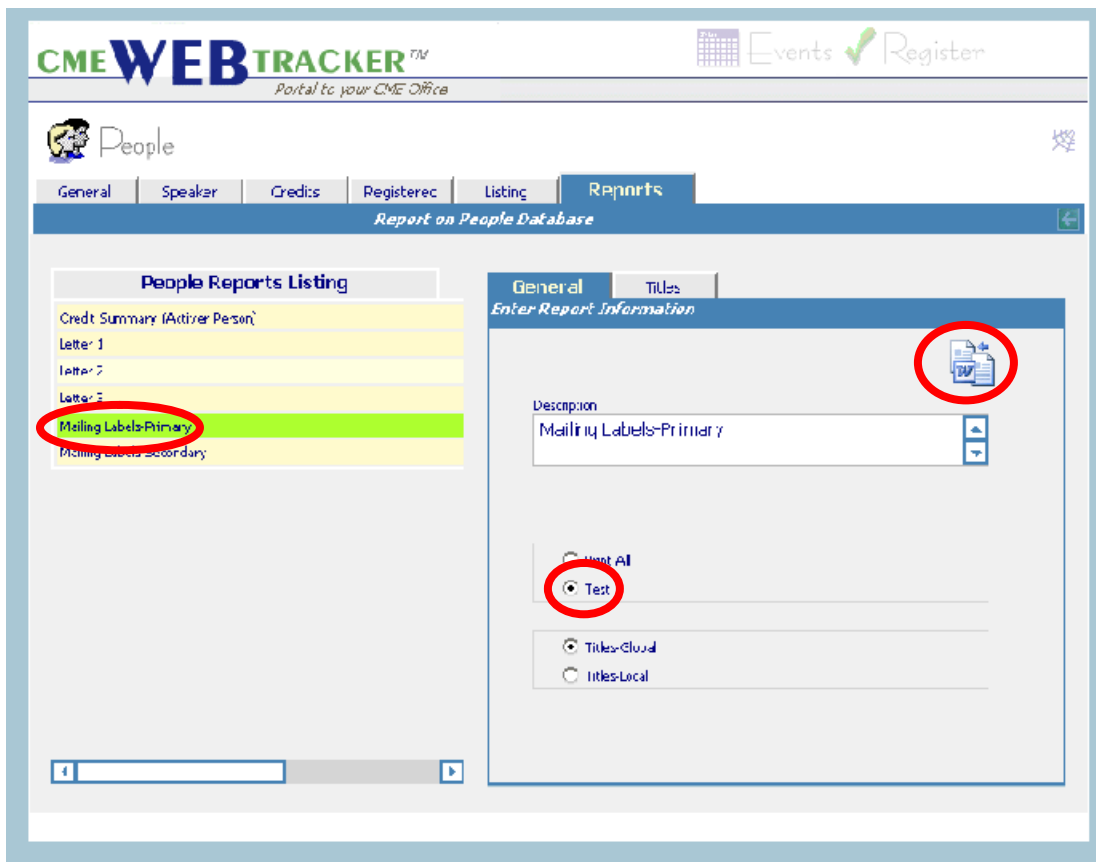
CMEWEBTRACKER™
Portal to your CME Office

Events Register

People

General | Speaker | Credits | Registered | Listing | Reports

Report on People Database

People Reports Listing

Credit Summary (Active Person)
Letter 1
Letter 2
Letter 3
Mailing Labels-Primary
Mailing Labels-Secondary

General | Titles

Enter Report Information

Description
Mailing Labels-Primary

Print All
Test

Titles-Global
Titles-Local